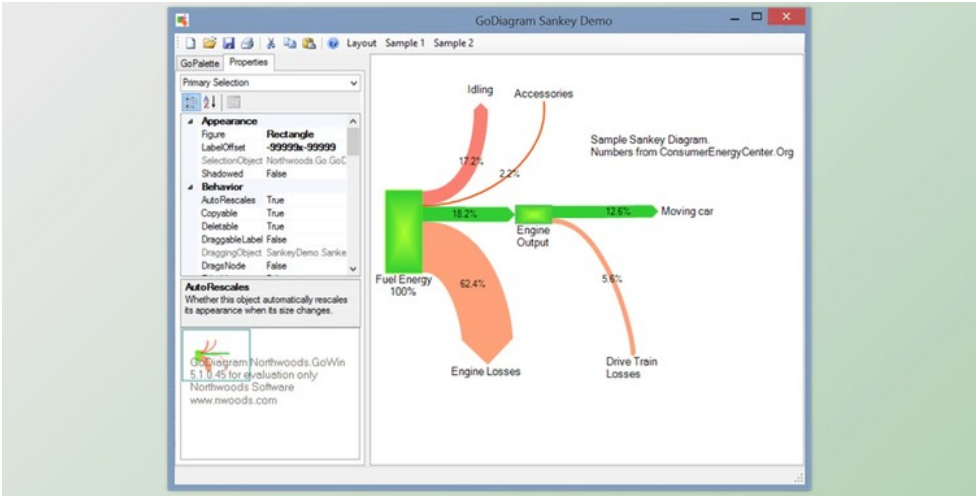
GoDiagram Sankey Demo

Layout Sample 1 Sample 2

GoPalette Properties

Primary Selection

Appearance
Figure Rectangle
LabelOffset -99999x-99999
SelectionObject Northwoods.Go.GoD
Shadowed False
Behavior
AutoRescales True
Copyable True
Deletable True
DraggableLabel False
DraggingObject SankeyDemo.Sanke
DragsNode False

AutoRescales
Whether this object automatically rescales its appearance when its size changes.

GoDiagram Northwoods.GoWin 5.1.0.45 for evaluation only
Northwoods Software
www.nwoods.com

Idling

Accessories

Sample Sankey Diagram.
Numbers from ConsumerEnergyCenter.Org

17.2%

2.2%

18.2%

12.6%

Moving car

Engine Output

Fuel Energy 100%

62.4%

5.6%

Engine Losses

Drive Train Losses